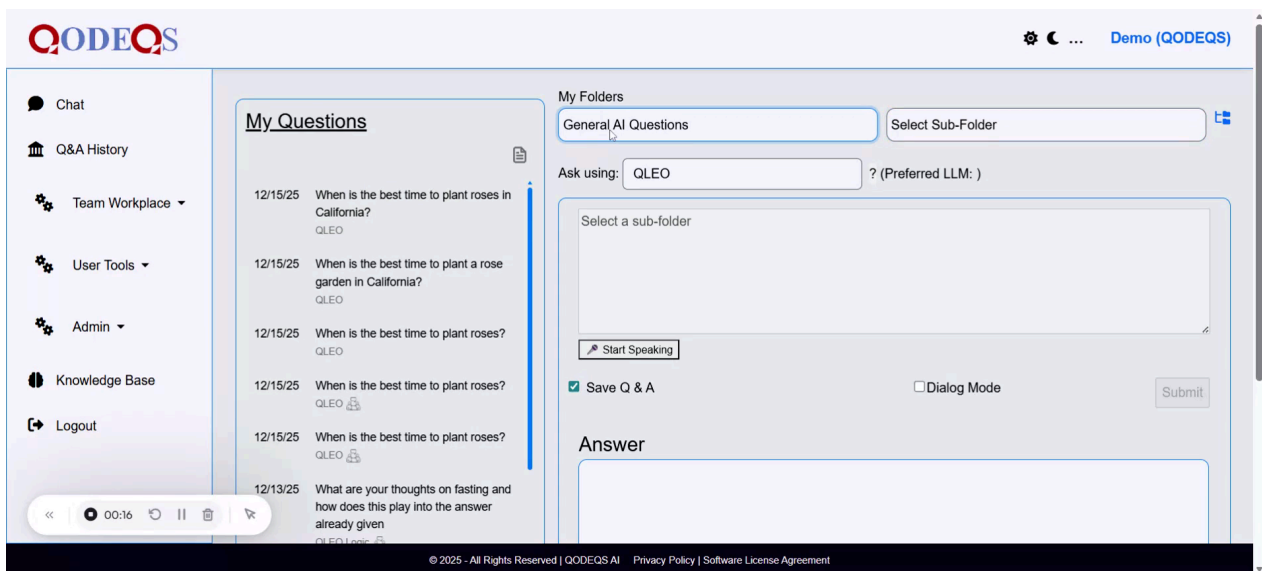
QODEQS

Demo (QODEQS)

Chat
Q&A History
Team Workplace
User Tools
Admin
Knowledge Base
Logout

00:16

My Questions

12/15/25 When is the best time to plant roses in California?
QLEO

12/15/25 When is the best time to plant a rose garden in California?
QLEO

12/15/25 When is the best time to plant roses?
QLEO

12/15/25 When is the best time to plant roses?
QLEO

12/15/25 When is the best time to plant roses?
QLEO

12/13/25 What are your thoughts on fasting and how does this play into the answer already given
QLEO Logic

My Folders

General AI Questions

Select Sub-Folder

Ask using: QLEO ? (Preferred LLM: )

Select a sub-folder

Start Speaking

Save Q & A

Dialog Mode

Submit

Answer

© 2025 - All Rights Reserved | QODEQS AI Privacy Policy | Software License Agreement